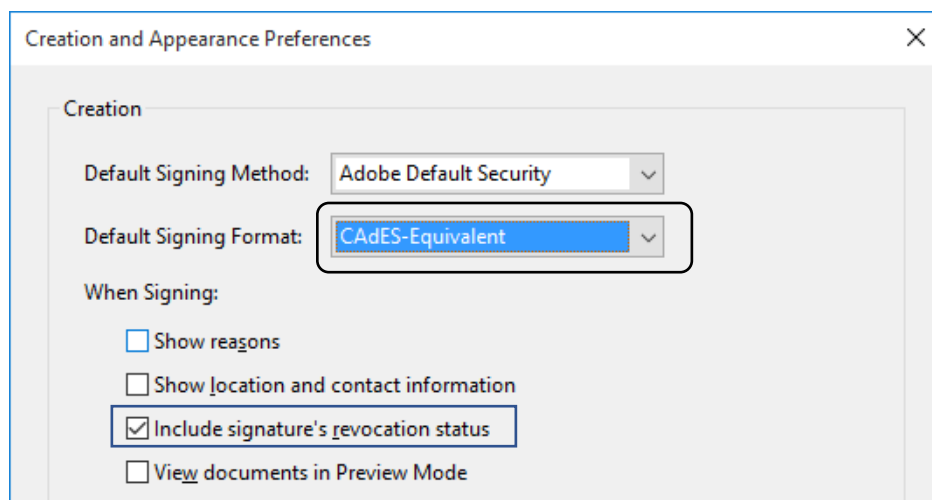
Creation and Appearance Preferences

Creation

Default Signing Method: Adobe Default Security

Default Signing Format: CAdES-Equivalent

When Signing:

Show reasons

Show location and contact information

Include signature's revocation status

View documents in Preview Mode